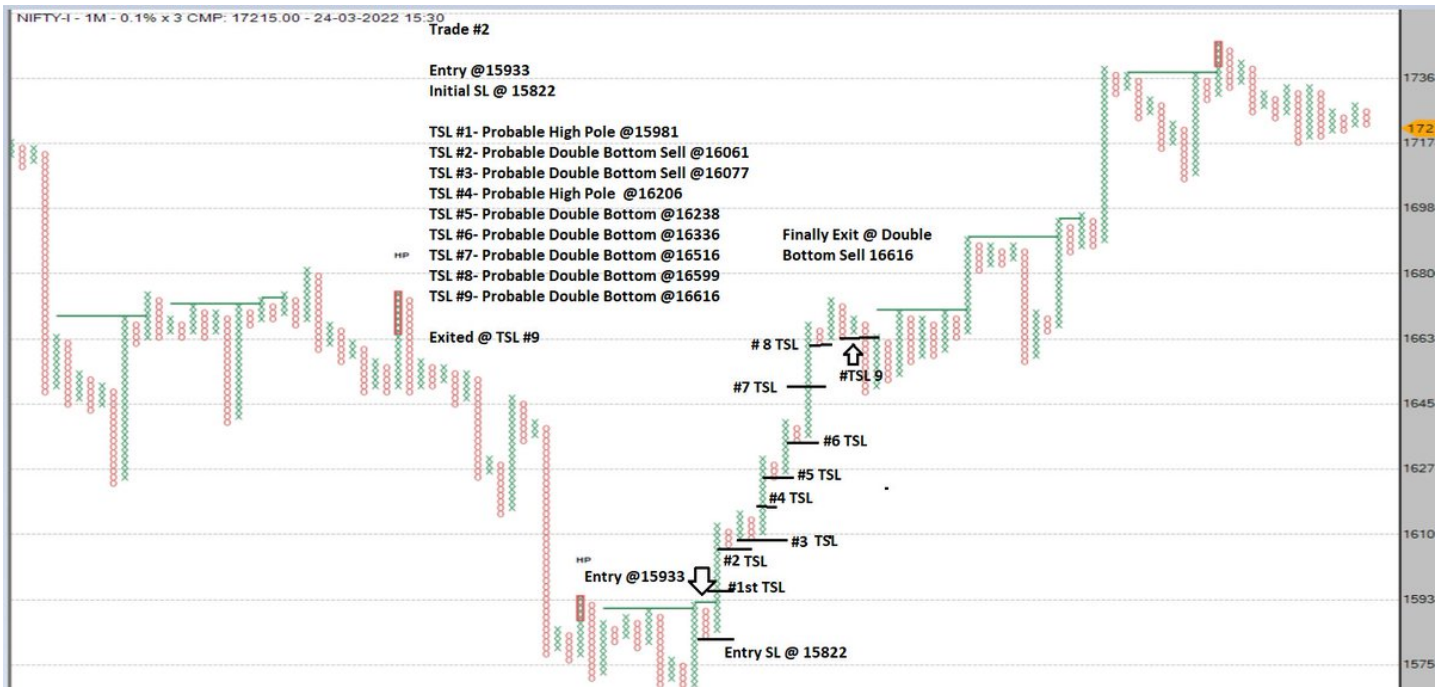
NIFTY-I - 1M - 0.1% x 3 CMP: 17215.00 - 24-03-2022 15:30

Trade #2

Entry @15933
Initial SL @ 15822

TSL #1- Probable High Pole @15981
TSL #2- Probable Double Bottom Sell @16061
TSL #3- Probable Double Bottom Sell @16077
TSL #4- Probable High Pole @16206
TSL #5- Probable Double Bottom @16238
TSL #6- Probable Double Bottom @16336
TSL #7- Probable Double Bottom @16516
TSL #8- Probable Double Bottom @16599
TSL #9- Probable Double Bottom @16616

Exited @ TSL #9

Finally Exit @ Double Bottom Sell 16616

HP

# 8 TSL

#TSL 9

#7 TSL

#6 TSL

#5 TSL

#4 TSL

#3 TSL

#2 TSL

HP

Entry @15933

#1st TSL

Entry SL @ 15822

1736
172
1717
1698
1680
1663
1645
1627
1610
1593
1575